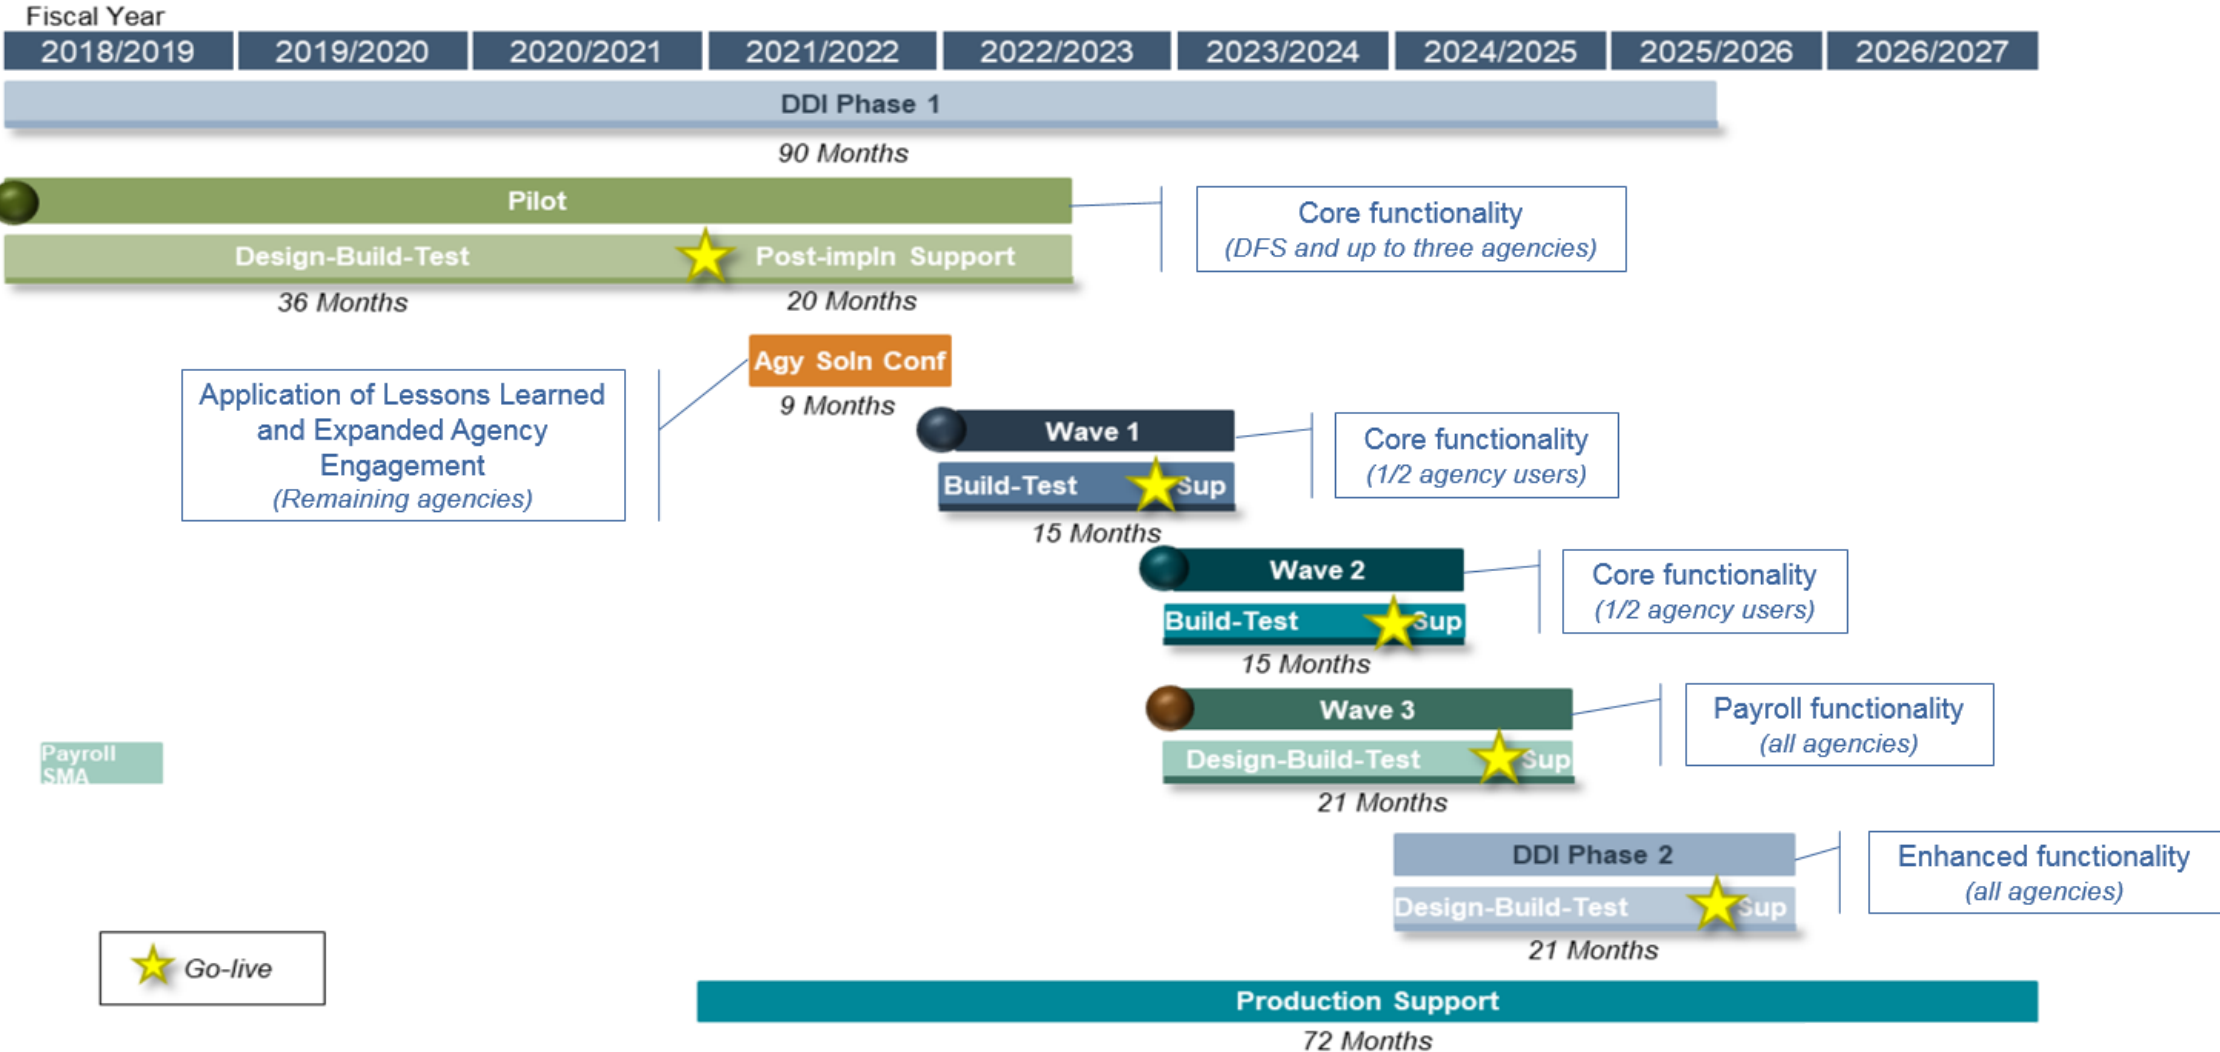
Fiscal Year

| 2018/2019 | 2019/2020 | 2020/2021 | 2021/2022 | 2022/2023 | 2023/2024 | 2024/2025 | 2025/2026 | 2026/2027 |
|---|---|---|---|---|---|---|---|---|

DDI Phase 1
90 Months

Pilot
Design-Build-Test
Post-impln Support
36 Months
20 Months

Core functionality
(DFS and up to three agencies)

Agy Soln Conf
9 Months

Application of Lessons Learned and Expanded Agency Engagement
(Remaining agencies)

Wave 1
Build-Test
Sup
15 Months

Core functionality
(1/2 agency users)

Wave 2
Build-Test
Sup
15 Months

Core functionality
(1/2 agency users)

Wave 3
Design-Build-Test
Sup
21 Months

Payroll functionality
(all agencies)

Payroll SMA

DDI Phase 2
Design-Build-Test
Sup
21 Months

Enhanced functionality
(all agencies)

Go-live

Production Support
72 Months